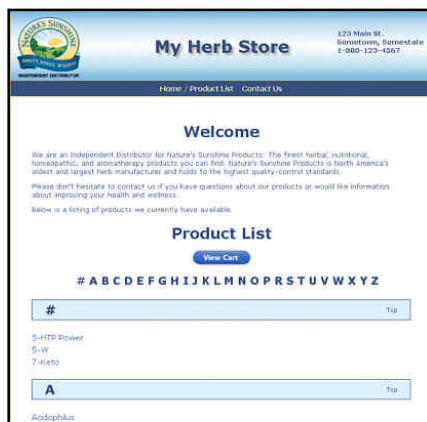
NATURE'S SUNSHINE
INDEPENDENT DISTRIBUTOR

My Herb Store

123 Main St.
Sometown, Somestate
1-800-123-4567

Home / Product List  Contact Us

Welcome

We are an Independent Distributor for Nature's Sunshine Products: The finest herbal, nutritional, homeopathic, and aromatherapy products you can find. Nature's Sunshine Products is North America's oldest and largest herb manufacturer and holds to the highest quality-control standards.

Please don't hesitate to contact us if you have questions about our products or would like information about improving your health and wellness.

Below is a listing of products we currently have available.

Product List

View Cart

# A B C D E F G H I J K L M N O P R S T U V W X Y Z

#

Top

5-HTP Power
5-W
7-Keto

A

Top

Acidophilus